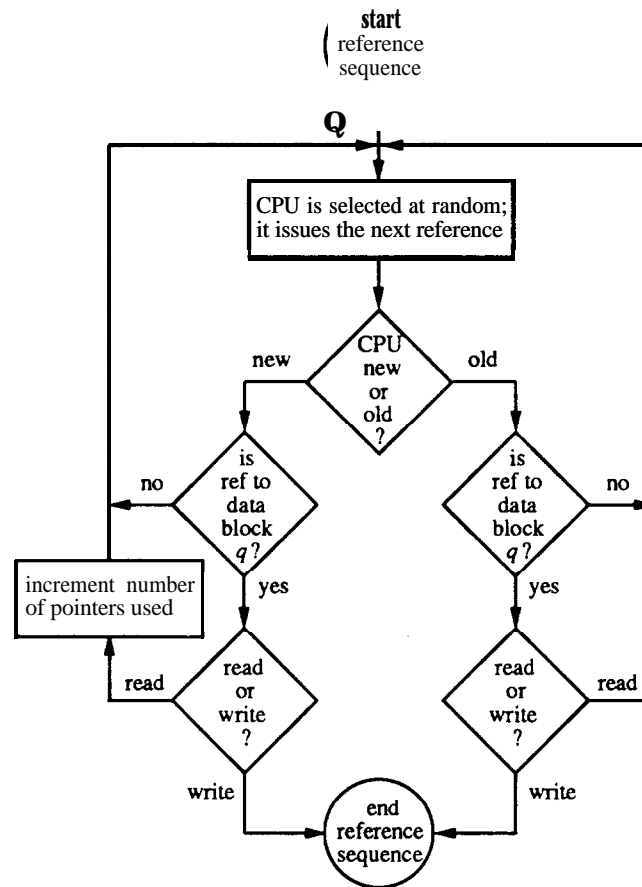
start
reference
sequence

Q

CPU is selected at random; it issues the next reference

new

CPU new or old ?

old

no

is ref to data block $q$?

is ref to data block $q$?

no

increment number of pointers used

yes

yes

read

read or write ?

read or write ?

read

write

write

end reference sequence